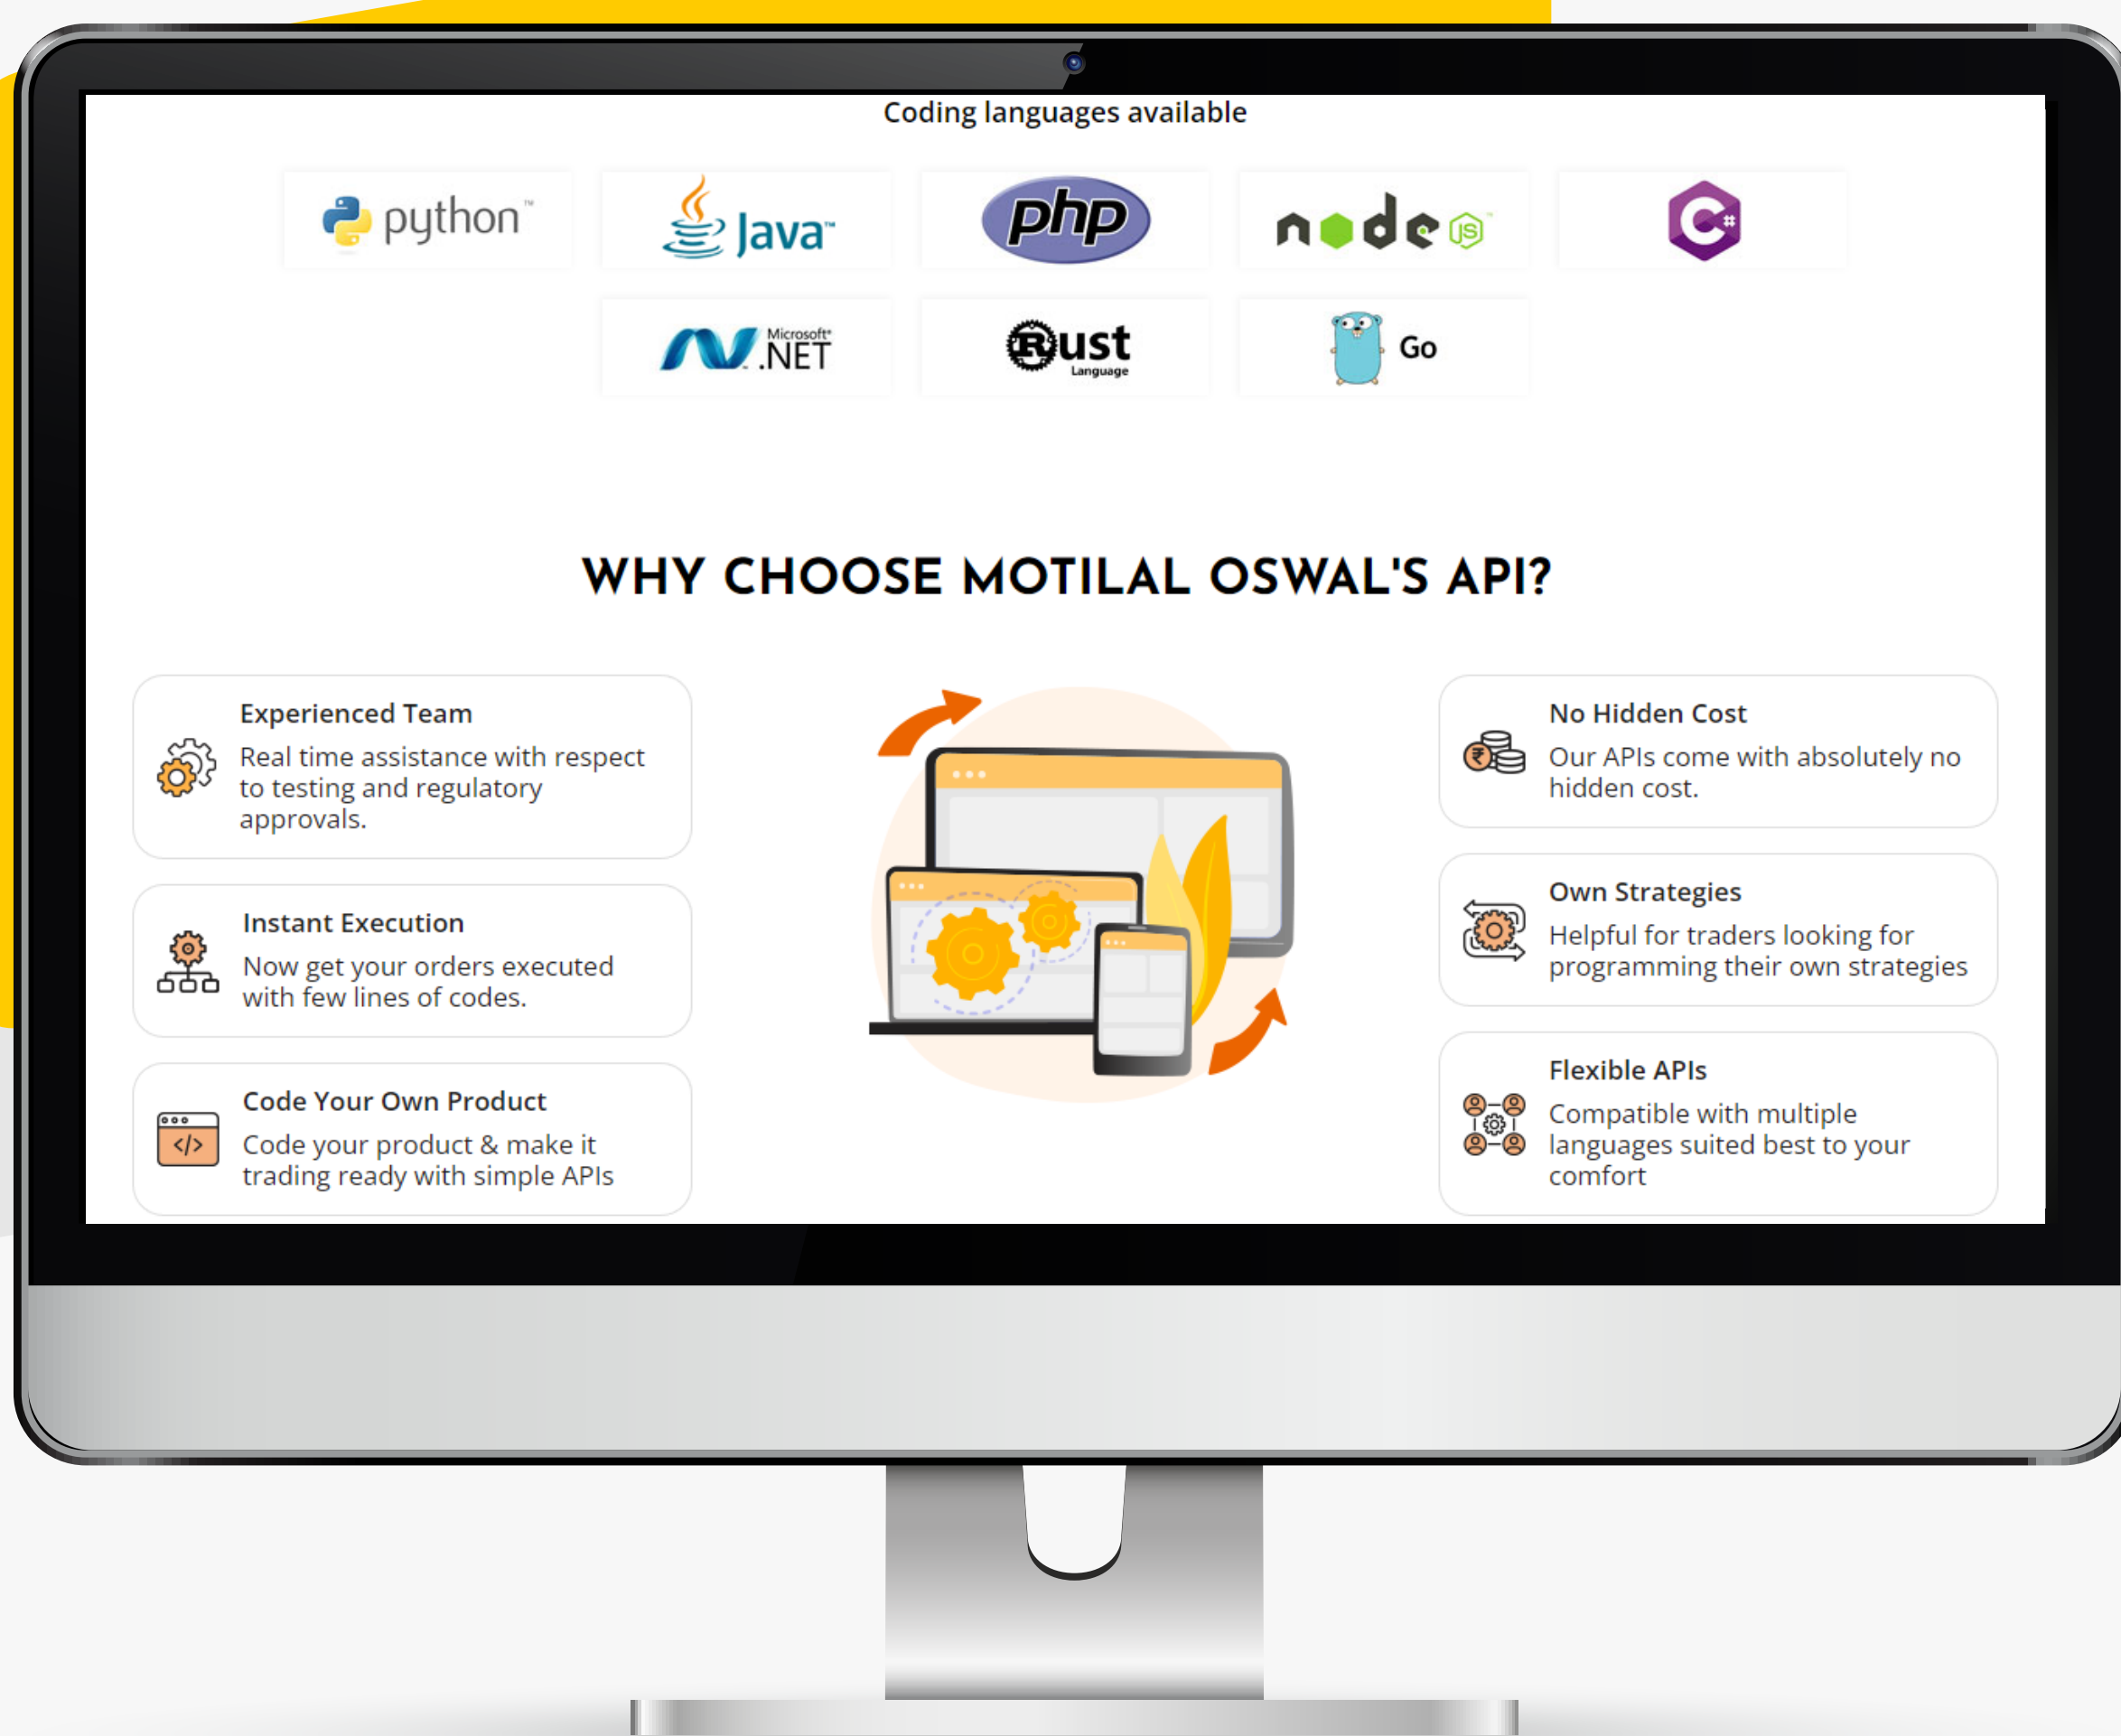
Coding languages available

python™

Java™

php

node JS

C#

Microsoft® .NET

Rust Language

Go

WHY CHOOSE MOTILAL OSWAL'S API?

Experienced Team
Real time assistance with respect to testing and regulatory approvals.

Instant Execution
Now get your orders executed with few lines of codes.

Code Your Own Product
Code your product & make it trading ready with simple APIs

No Hidden Cost
Our APIs come with absolutely no hidden cost.

Own Strategies
Helpful for traders looking for programming their own strategies

Flexible APIs
Compatible with multiple languages suited best to your comfort